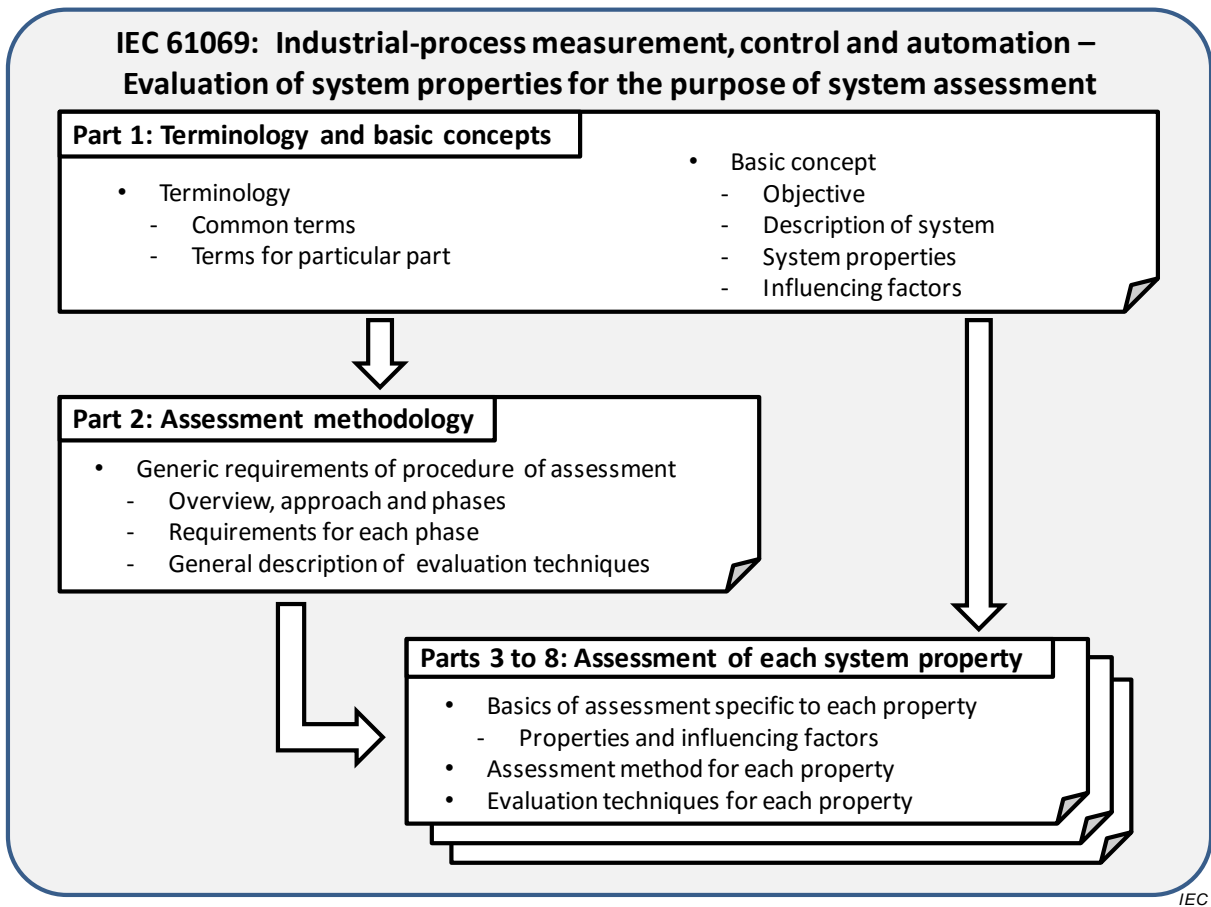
IEC 61069: Industrial-process measurement, control and automation – Evaluation of system properties for the purpose of system assessment

Part 1: Terminology and basic concepts

• Terminology
- Common terms
- Terms for particular part

• Basic concept
- Objective
- Description of system
- System properties
- Influencing factors

Part 2: Assessment methodology

• Generic requirements of procedure of assessment
- Overview, approach and phases
- Requirements for each phase
- General description of evaluation techniques

Parts 3 to 8: Assessment of each system property

• Basics of assessment specific to each property
- Properties and influencing factors
• Assessment method for each property
• Evaluation techniques for each property

IEC